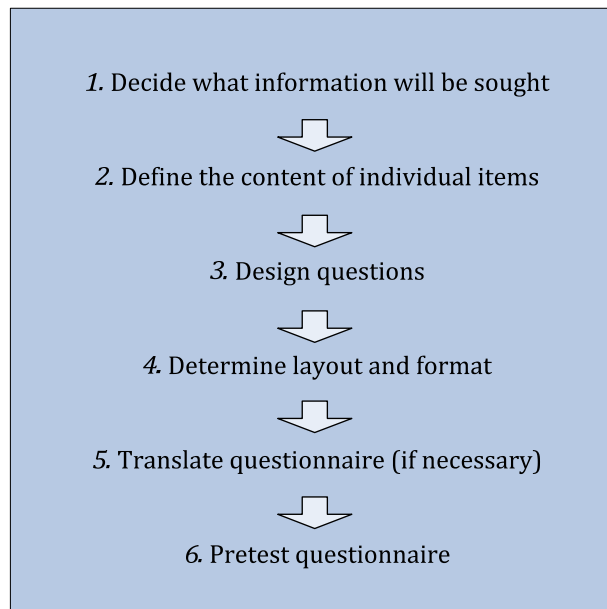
1. Decide what information will be sought

2. Define the content of individual items

3. Design questions

4. Determine layout and format

5. Translate questionnaire (if necessary)

6. Pretest questionnaire